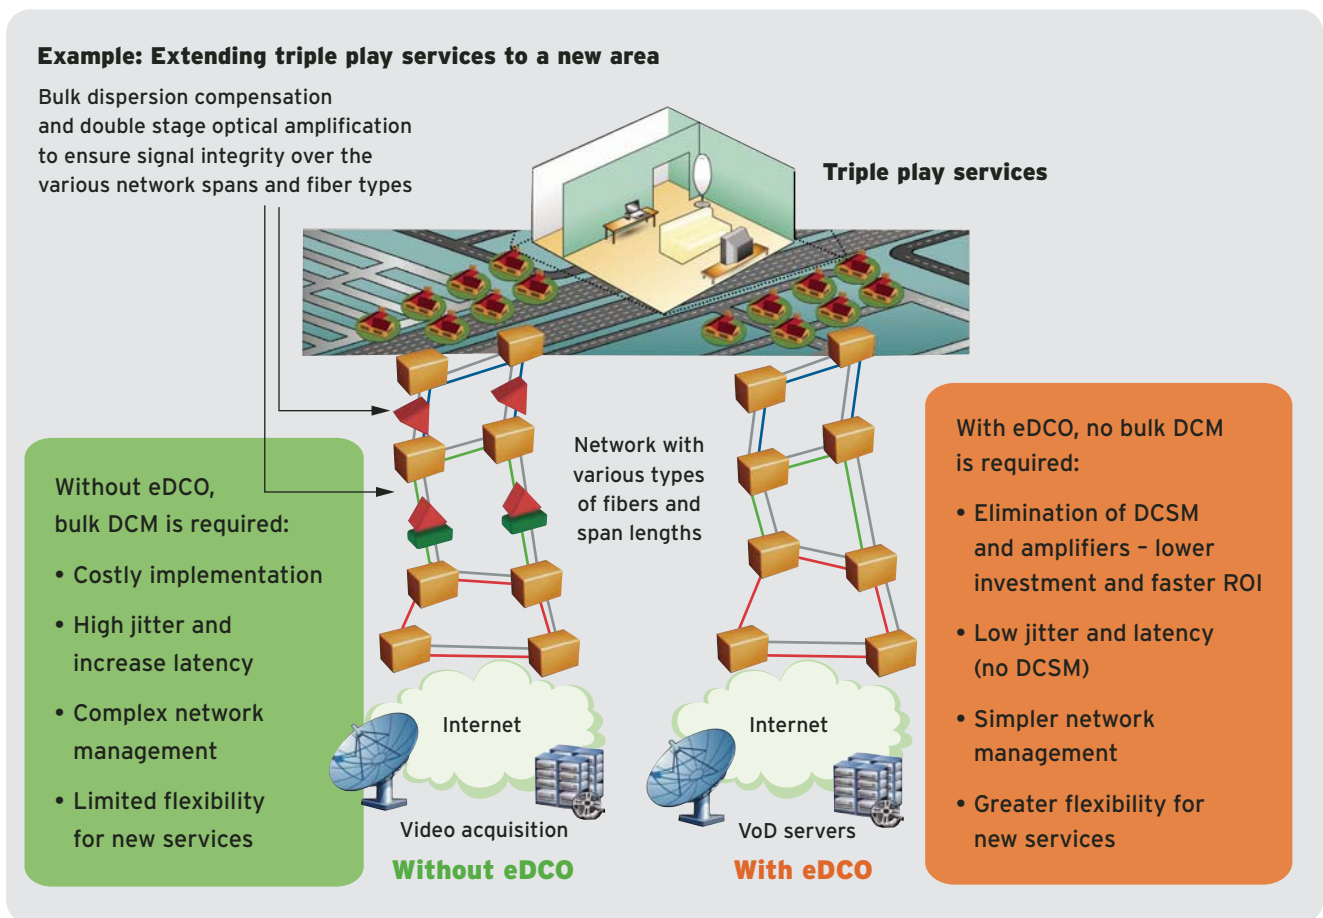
Example: Extending triple play services to a new area

Bulk dispersion compensation and double stage optical amplification to ensure signal integrity over the various network spans and fiber types

Triple play services

Network with various types of fibers and span lengths

Without eDCO, bulk DCM is required:

• Costly implementation

• High jitter and increase latency

• Complex network management

• Limited flexibility for new services

With eDCO, no bulk DCM is required:

• Elimination of DCSM and amplifiers – lower investment and faster ROI

• Low jitter and latency (no DCSM)

• Simpler network management

• Greater flexibility for new services

Internet

Video acquisition

Without eDCO

Internet

VoD servers

With eDCO